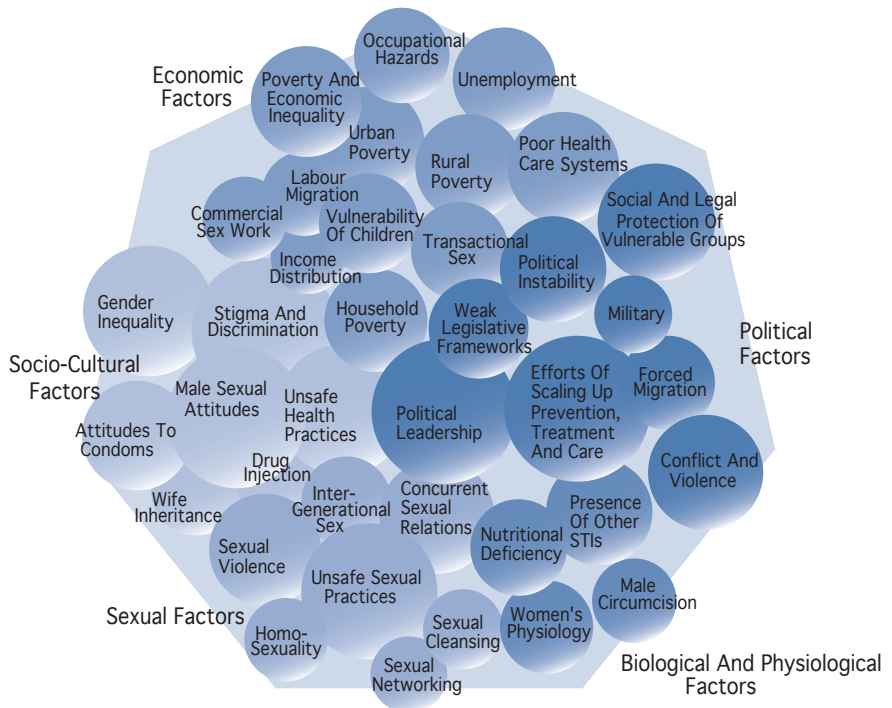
Economic Factors

Occupational Hazards

Poverty And Economic Inequality

Unemployment

Urban Poverty

Rural Poverty

Poor Health Care Systems

Labour Migration

Commercial Sex Work

Vulnerability Of Children

Social And Legal Protection Of Vulnerable Groups

Transactional Sex

Income Distribution

Political Instability

Gender Inequality

Stigma And Discrimination

Household Poverty

Weak Legislative Frameworks

Military

Political Factors

Socio-Cultural Factors

Male Sexual Attitudes

Unsafe Health Practices

Political Leadership

Efforts Of Scaling Up Prevention, Treatment And Care

Forced Migration

Attitudes To Condoms

Drug Injection

Conflict And Violence

Wife Inheritance

Inter-Generational Sex

Concurrent Sexual Relations

Presence Of Other STIs

Nutritional Deficiency

Sexual Violence

Unsafe Sexual Practices

Male Circumcision

Sexual Factors

Homo-Sexuality

Sexual Cleansing

Women's Physiology

Sexual Networking

Biological And Physiological Factors